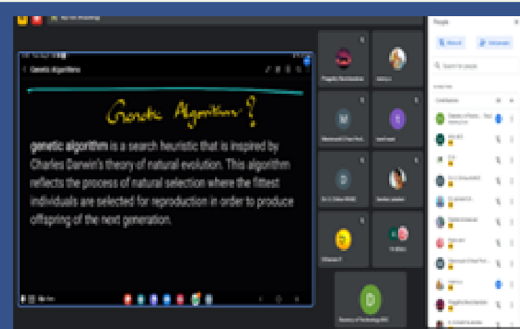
Genetic Algorithms

Genetic Algorithm ?

genetic algorithm is a search heuristic that is inspired by Charles Darwin's theory of natural evolution. This algorithm reflects the process of natural selection where the fittest individuals are selected for reproduction in order to produce offspring of the next generation.

People

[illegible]

Search for people

Contributors

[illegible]